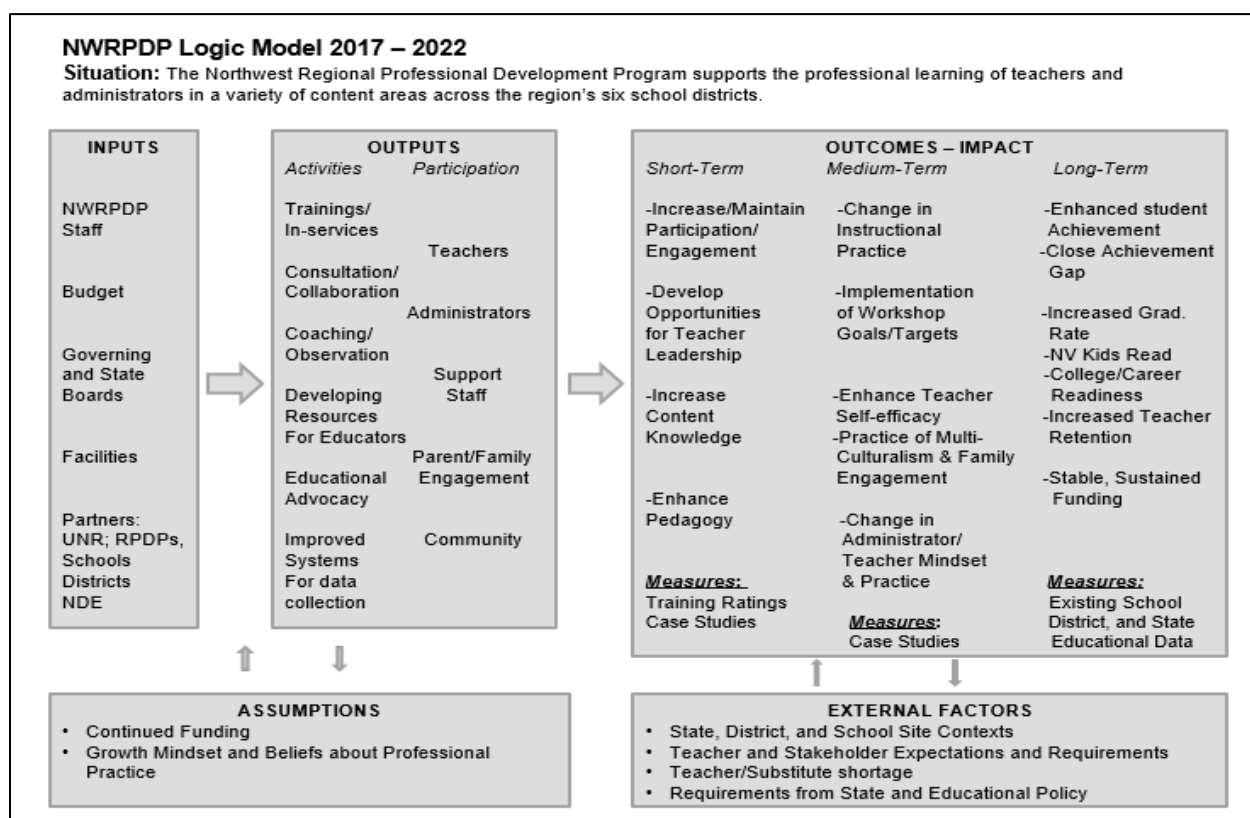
NWRPDP Logic Model 2017 – 2022

Situation: The Northwest Regional Professional Development Program supports the professional learning of teachers and administrators in a variety of content areas across the region's six school districts.

INPUTS

NWRPDP Staff

Budget

Governing and State Boards

Facilities

Partners: UNR; RPDPs, Schools Districts NDE

OUTPUTS

Activities

Trainings/ In-services

Consultation/ Collaboration

Coaching/ Observation

Developing Resources For Educators

Educational Advocacy

Improved Systems For data collection

Participation

Teachers

Administrators

Support Staff

Parent/Family Engagement

Community

OUTCOMES – IMPACT

Short-Term

-Increase/Maintain Participation/ Engagement

-Develop Opportunities for Teacher Leadership

-Increase Content Knowledge

-Enhance Pedagogy

Measures:
Training Ratings
Case Studies

Medium-Term

-Change in Instructional Practice

-Implementation of Workshop Goals/Targets

-Enhance Teacher Self-efficacy

-Practice of Multi-Culturalism & Family Engagement

-Change in Administrator/ Teacher Mindset & Practice

Measures:
Case Studies

Long-Term

-Enhanced student Achievement

-Close Achievement Gap

-Increased Grad. Rate

-NV Kids Read

-College/Career Readiness

-Increased Teacher Retention

-Stable, Sustained Funding

Measures:
Existing School District, and State Educational Data

ASSUMPTIONS
• Continued Funding
• Growth Mindset and Beliefs about Professional Practice

EXTERNAL FACTORS
• State, District, and School Site Contexts
• Teacher and Stakeholder Expectations and Requirements
• Teacher/Substitute shortage
• Requirements from State and Educational Policy